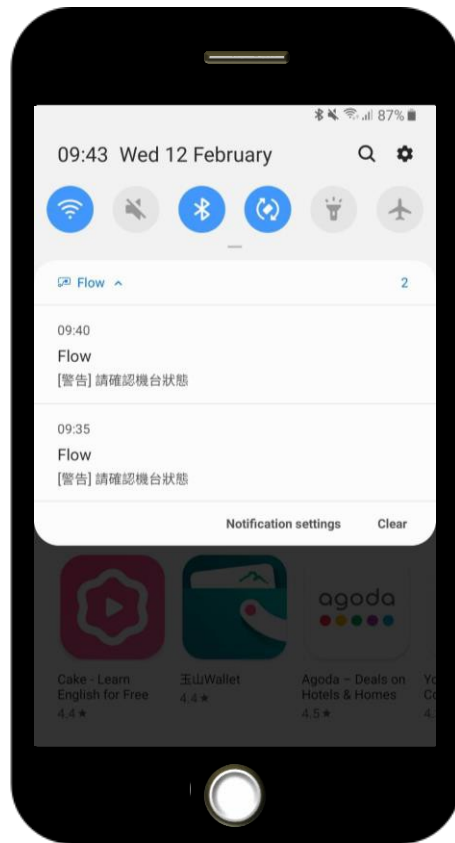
87%

09:43 Wed 12 February

Flow ^ 2

09:40
Flow
[警告] 請確認機台狀態

09:35
Flow
[警告] 請確認機台狀態

Notification settings Clear

agoda

Cake - Learn English for Free
4.4 ★

玉山Wallet
4.4 ★

Agoda – Deals on Hotels & Homes
4.5 ★

Yo
Co
4.